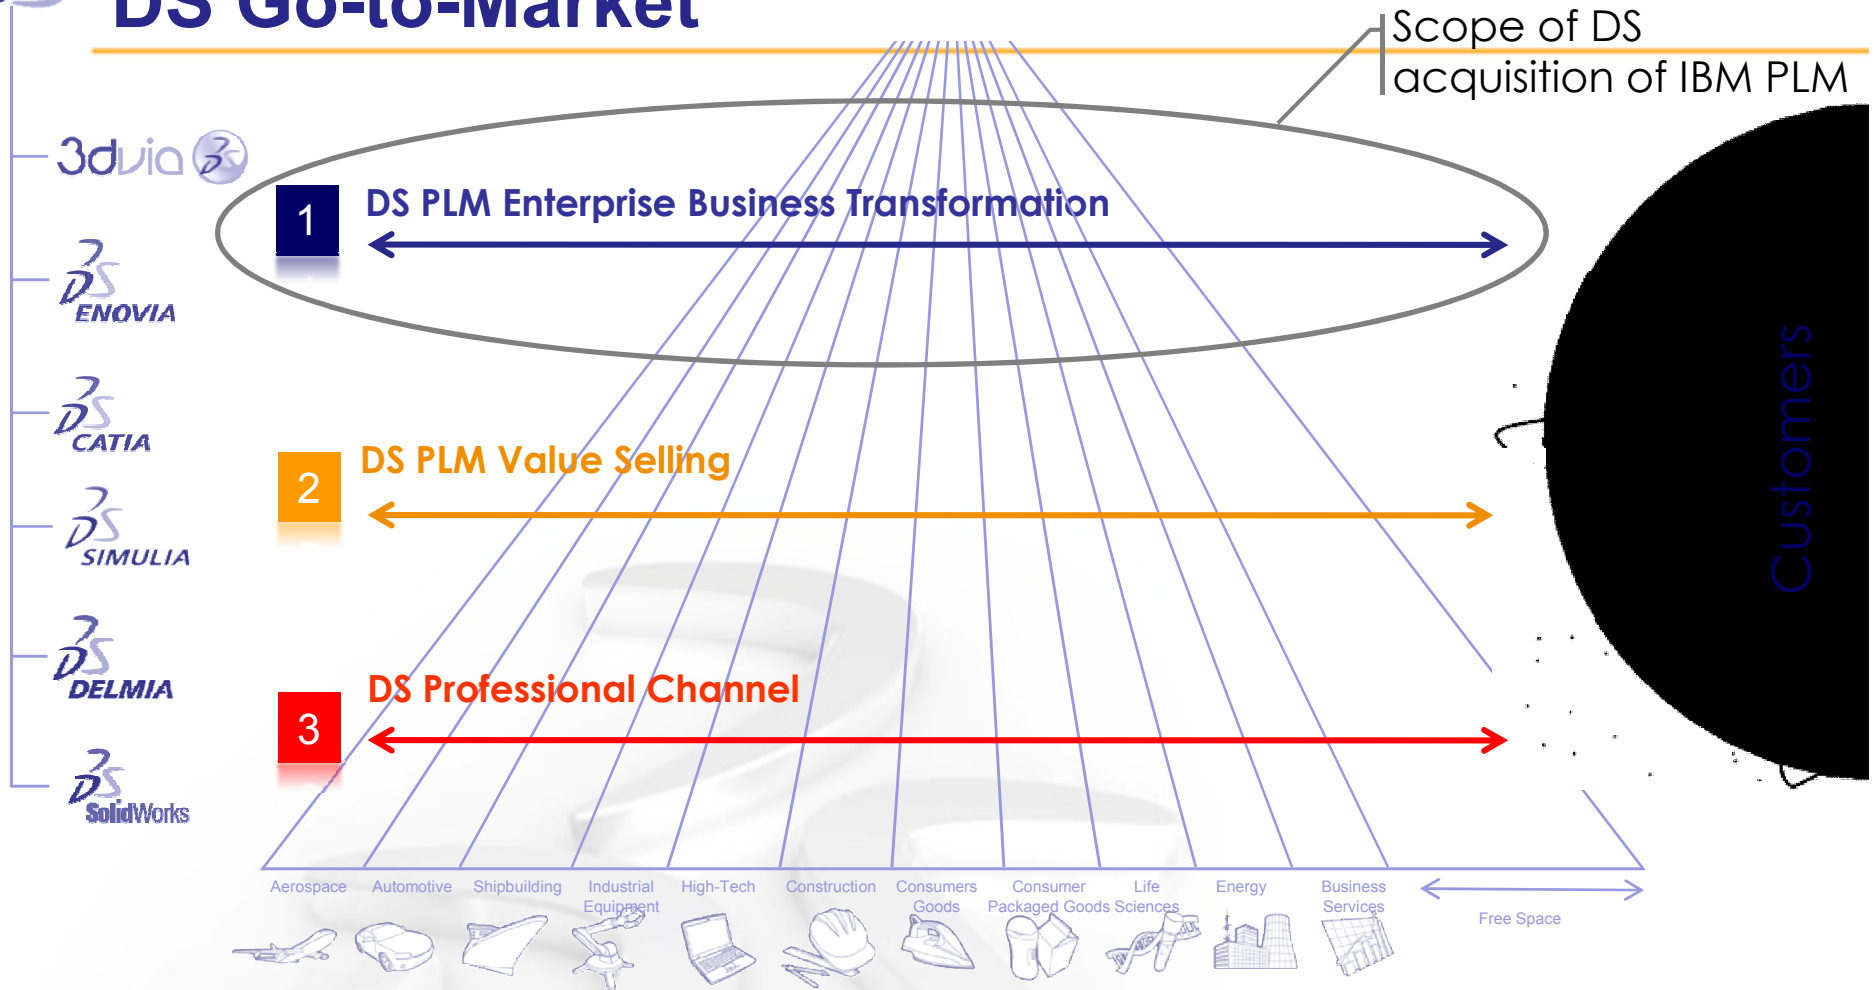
DS Go-to-Market

Scope of DS acquisition of IBM PLM

3dvia

ENOVIA

CATIA

SIMULIA

DELMIA

SolidWorks

1 DS PLM Enterprise Business Transformation

2 DS PLM Value Selling

3 DS Professional Channel

Customers

Aerospace

Automotive

Shipbuilding

Industrial Equipment

High-Tech

Construction

Consumers Goods

Consumer Packaged Goods

Life Sciences

Energy

Business Services

Free Space